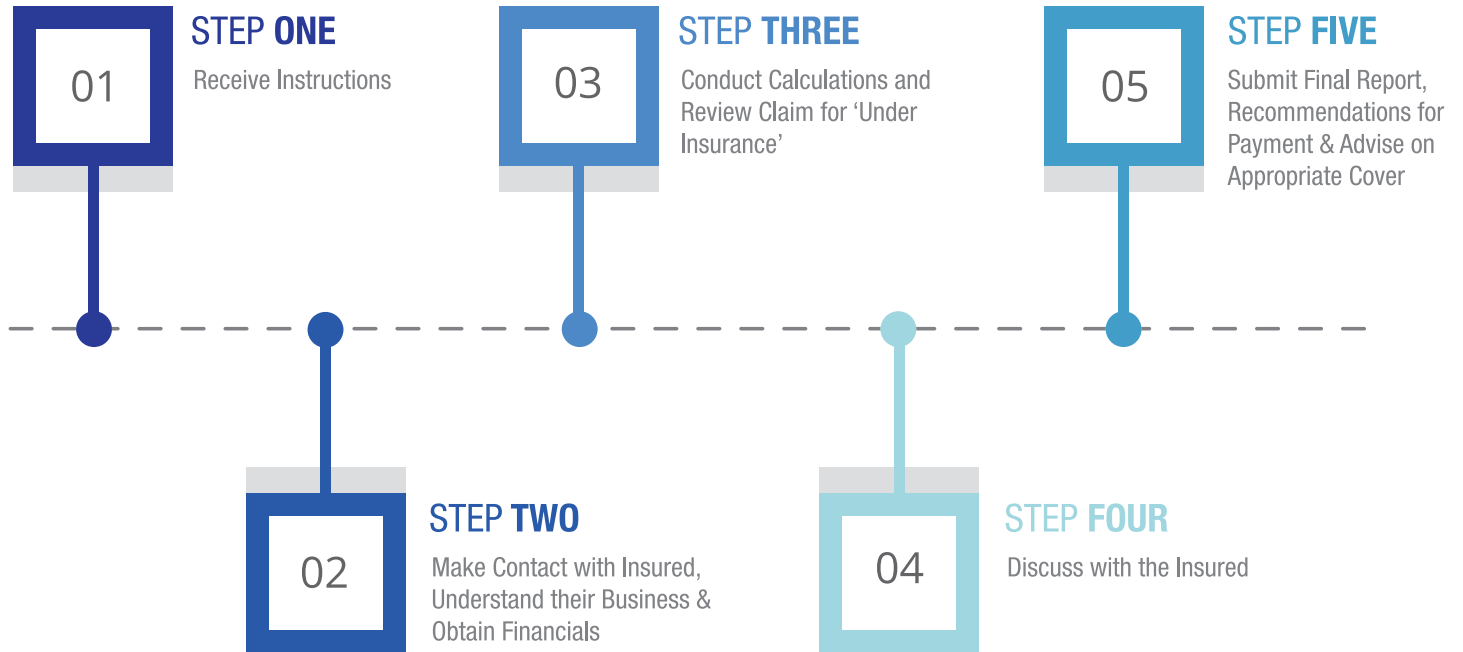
01

STEP ONE

Receive Instructions

03

STEP THREE

Conduct Calculations and Review Claim for ‘Under Insurance’

05

STEP FIVE

Submit Final Report, Recommendations for Payment & Advise on Appropriate Cover

02

STEP TWO

Make Contact with Insured, Understand their Business & Obtain Financials

04

STEP FOUR

Discuss with the Insured